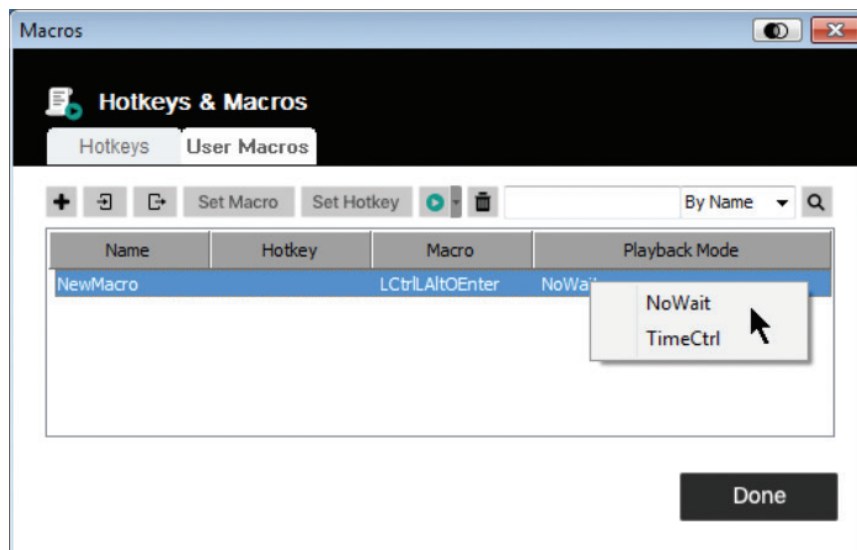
Macros

Hotkeys & Macros

Hotkeys User Macros

Set Macro Set Hotkey By Name

| Name | Hotkey | Macro | Playback Mode |
|---|---|---|---|
| NewMacro | | LCtrlLAltOEnter | NoWai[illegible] |

NoWait
TimeCtrl

Done